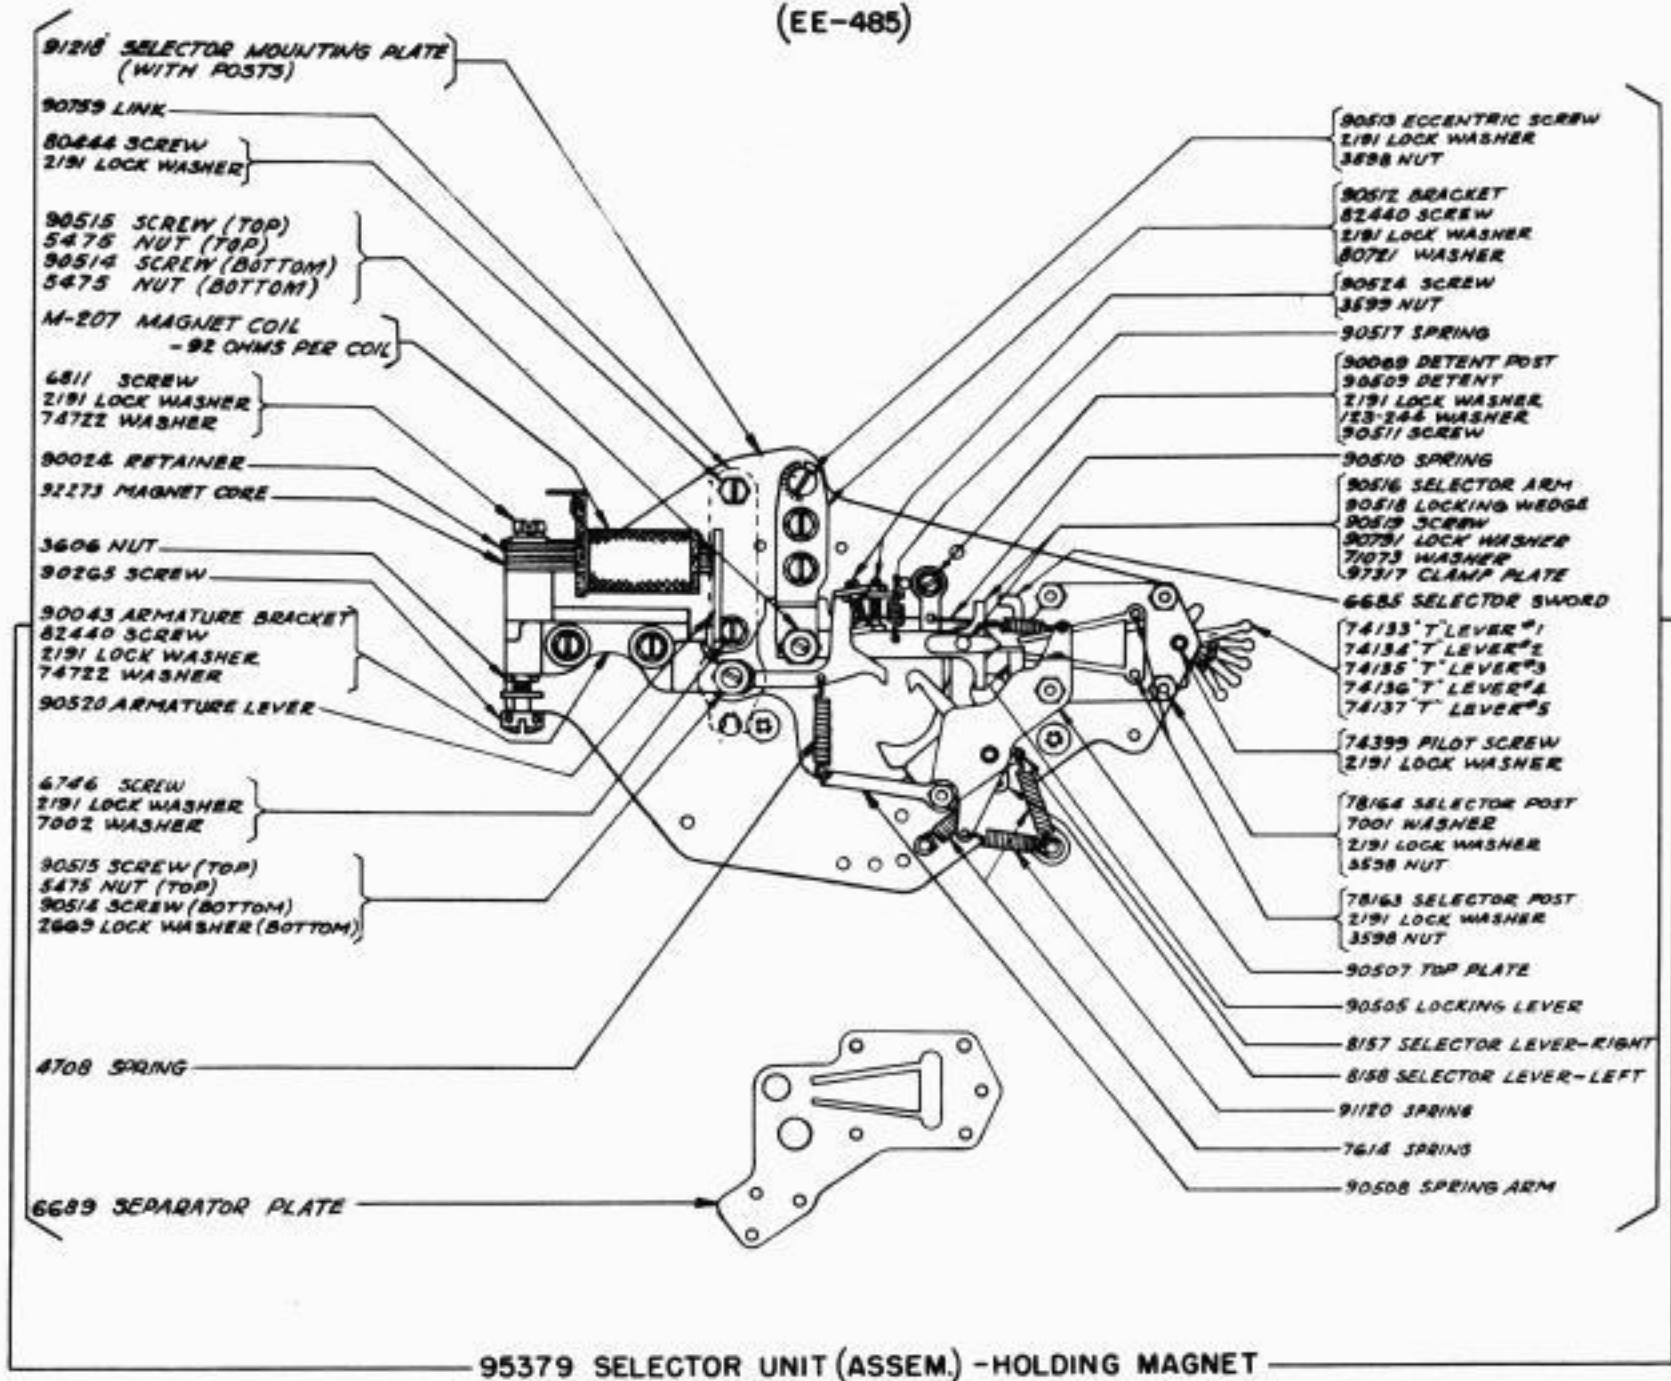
(EE-485)

91218 SELECTOR MOUNTING PLATE (WITH POSTS)
90759 LINK
80444 SCREW
2191 LOCK WASHER
90515 SCREW (TOP)
5475 NUT (TOP)
90514 SCREW (BOTTOM)
5475 NUT (BOTTOM)
M-207 MAGNET COIL -92 OHMS PER COIL
6811 SCREW
2191 LOCK WASHER
74722 WASHER
90024 RETAINER
92273 MAGNET CORE
3606 NUT
90265 SCREW
90043 ARMATURE BRACKET
82440 SCREW
2191 LOCK WASHER
74722 WASHER
90520 ARMATURE LEVER
6746 SCREW
2191 LOCK WASHER
7002 WASHER
90515 SCREW (TOP)
5475 NUT (TOP)
90514 SCREW (BOTTOM)
2669 LOCK WASHER (BOTTOM)
4708 SPRING
6689 SEPARATOR PLATE

90513 ECCENTRIC SCREW
2191 LOCK WASHER
3598 NUT
90512 BRACKET
82440 SCREW
2191 LOCK WASHER
80721 WASHER
90524 SCREW
3599 NUT
90517 SPRING
90069 DETENT POST
90509 DETENT
2191 LOCK WASHER
123-244 WASHER
90511 SCREW
90510 SPRING
90516 SELECTOR ARM
90518 LOCKING WEDGE
90519 SCREW
90791 LOCK WASHER
71073 WASHER
97317 CLAMP PLATE
6685 SELECTOR SWORD
74133 "T" LEVER #1
74134 "T" LEVER #2
74135 "T" LEVER #3
74136 "T" LEVER #4
74137 "T" LEVER #5
74399 PILOT SCREW
2191 LOCK WASHER
78164 SELECTOR POST
7001 WASHER
2191 LOCK WASHER
3598 NUT
78163 SELECTOR POST
2191 LOCK WASHER
3598 NUT
90507 TOP PLATE
90505 LOCKING LEVER
8157 SELECTOR LEVER-RIGHT
8158 SELECTOR LEVER-LEFT
91120 SPRING
7614 SPRING
90508 SPRING ARM

95379 SELECTOR UNIT (ASSEM.) -HOLDING MAGNET